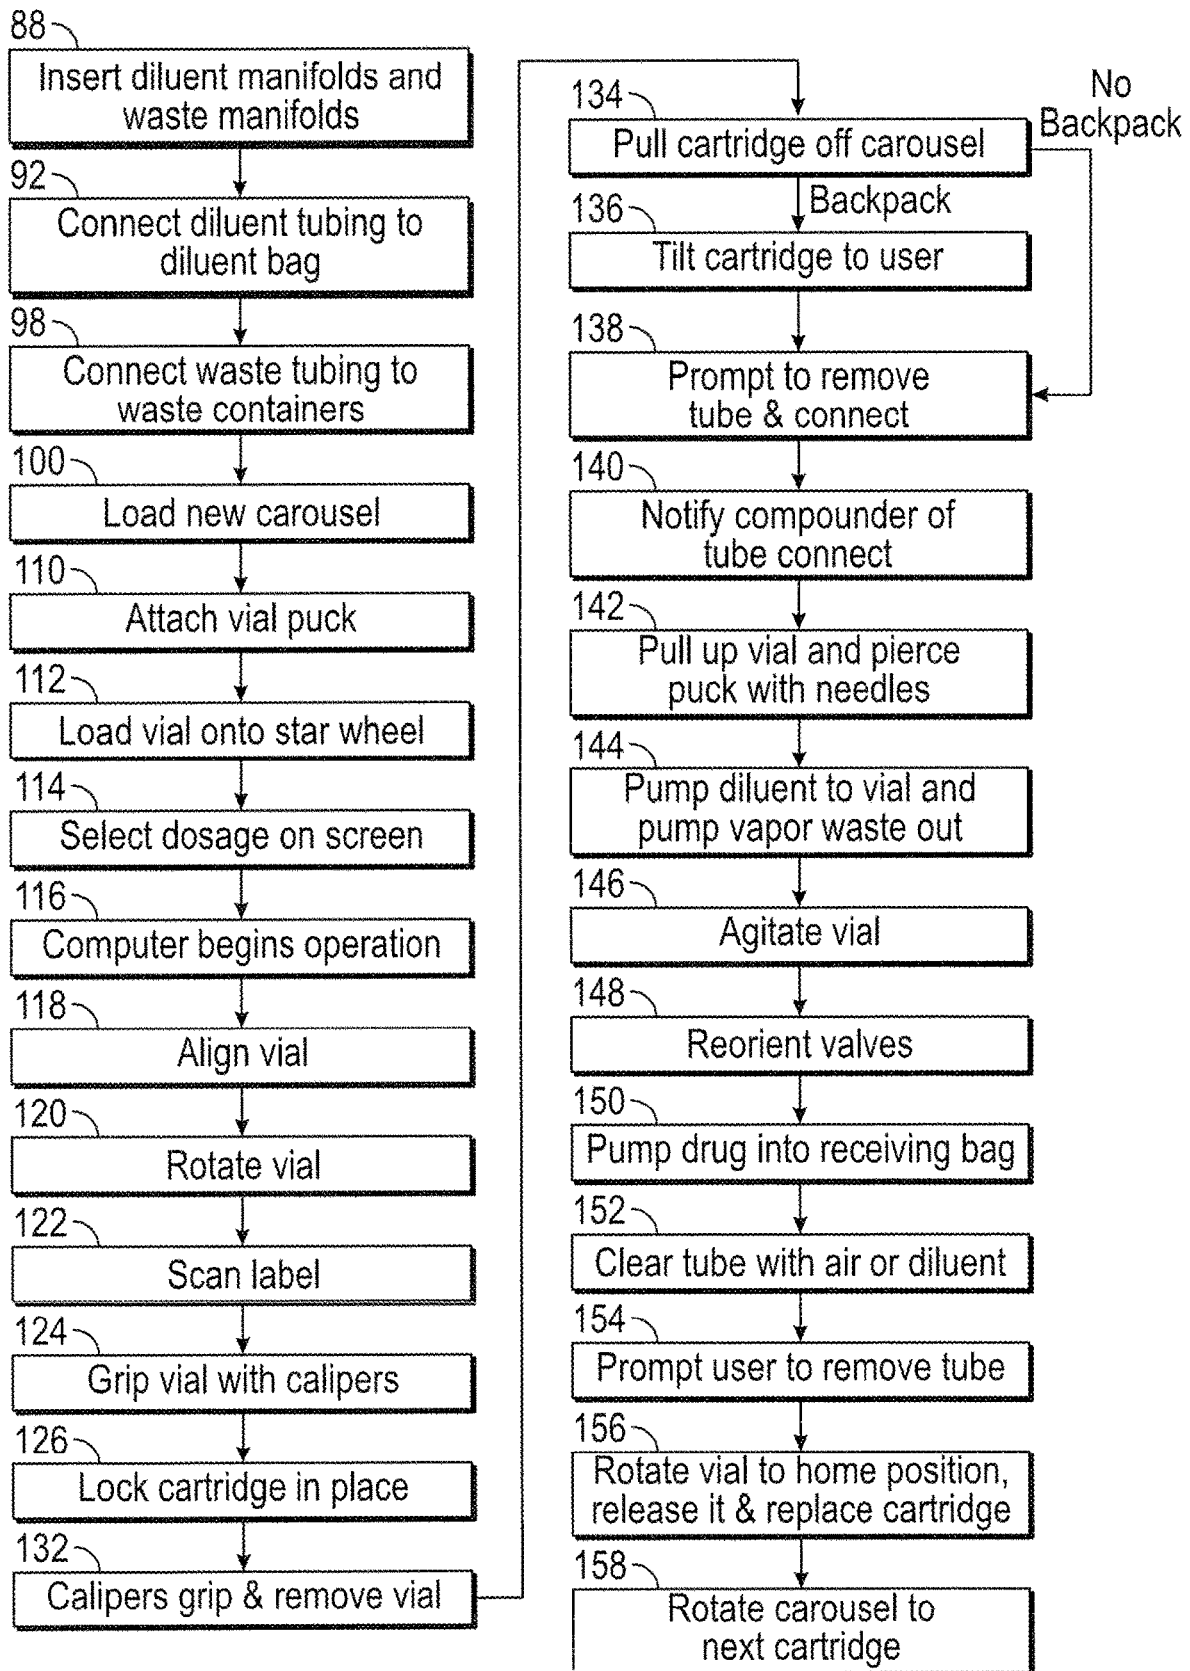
88
Insert diluent manifolds and waste manifolds

92
Connect diluent tubing to diluent bag

98
Connect waste tubing to waste containers

100
Load new carousel

110
Attach vial puck

112
Load vial onto star wheel

114
Select dosage on screen

116
Computer begins operation

118
Align vial

120
Rotate vial

122
Scan label

124
Grip vial with calipers

126
Lock cartridge in place

132
Calipers grip & remove vial

134
Pull cartridge off carousel

No Backpack

Backpack

136
Tilt cartridge to user

138
Prompt to remove tube & connect

140
Notify compounder of tube connect

142
Pull up vial and pierce puck with needles

144
Pump diluent to vial and pump vapor waste out

146
Agitate vial

148
Reorient valves

150
Pump drug into receiving bag

152
Clear tube with air or diluent

154
Prompt user to remove tube

156
Rotate vial to home position, release it & replace cartridge

158
Rotate carousel to next cartridge